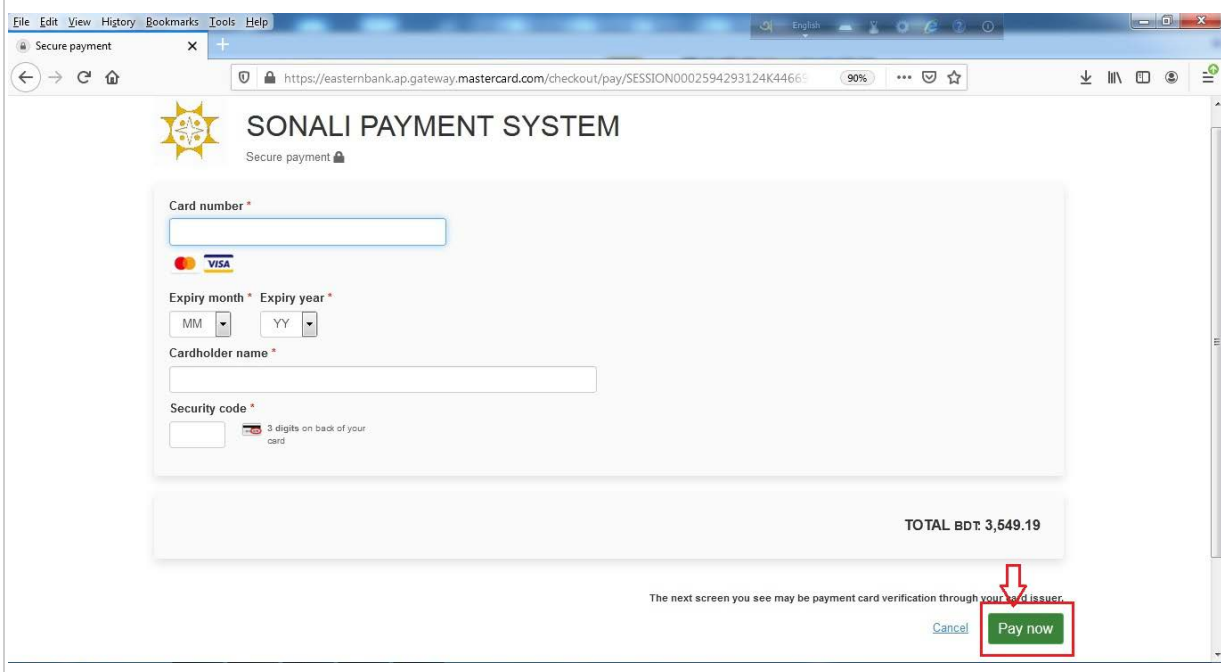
File Edit View History Bookmarks Tools Help

English

Secure payment

https://easternbank.ap.gateway.mastercard.com/checkout/pay/SESSION0002594293124K4466

90%

SONALI PAYMENT SYSTEM

Secure payment

Card number *

VISA

Expiry month * Expiry year *

MM

YY

Cardholder name *

Security code *

3 digits on back of your card

TOTAL BDT 3,549.19

The next screen you see may be payment card verification through your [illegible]ard issuer.

Cancel

Pay now